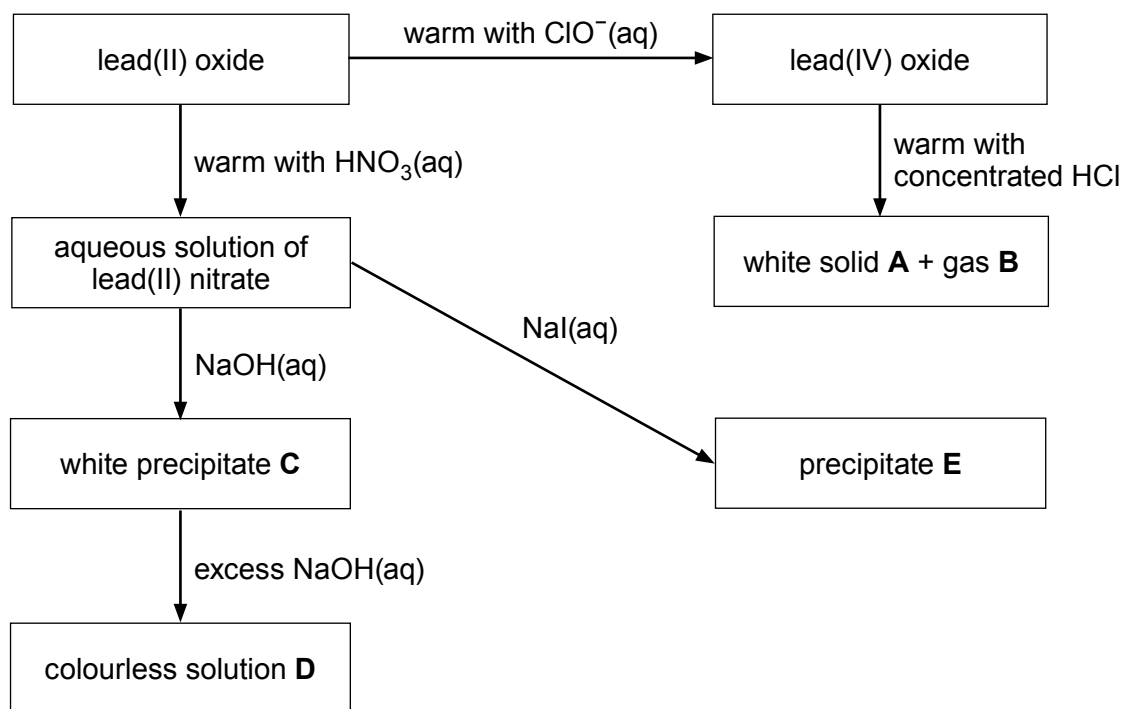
lead(II) oxide

warm with $ClO^{-}$(aq)

lead(IV) oxide

warm with $HNO_3$(aq)

warm with concentrated HCl

aqueous solution of lead(II) nitrate

white solid **A** + gas **B**

NaI(aq)

NaOH(aq)

white precipitate **C**

precipitate **E**

excess NaOH(aq)

colourless solution **D**